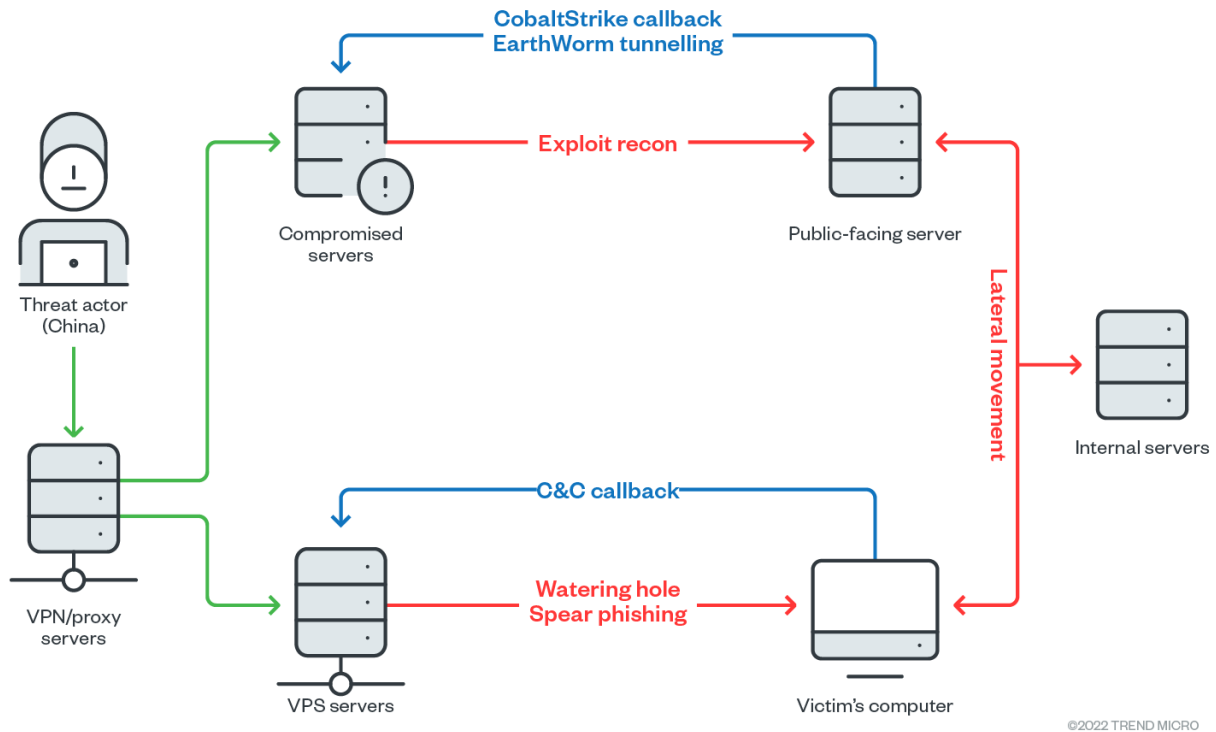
CobaltStrike callback
EarthWorm tunnelling

Exploit recon

Compromised servers

Public-facing server

Threat actor (China)

Lateral movement

Internal servers

VPN/proxy servers

C&C callback

Watering hole
Spear phishing

VPS servers

Victim's computer

©2022 TREND MICRO